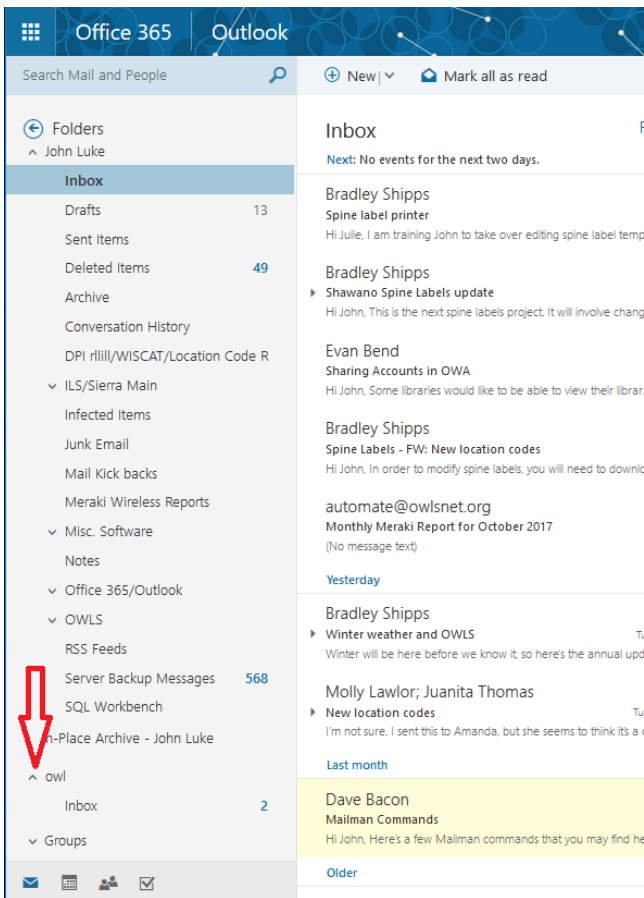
Office 365 | Outlook

Search Mail and People

New | Mark all as read

Folders
John Luke
Inbox
Drafts 13
Sent Items
Deleted Items 49
Archive
Conversation History
DPI rllill/WISCAT/Location Code R
ILS/Sierra Main
Infected Items
Junk Email
Mail Kick backs
Meraki Wireless Reports
Misc. Software
Notes
Office 365/Outlook
OWLS
RSS Feeds
Server Backup Messages 568
SQL Workbench
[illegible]-Place Archive - John Luke
owl
Inbox 2
Groups

Inbox

F

Next: No events for the next two days.

Bradley Shipps
Spine label printer
Hi Julie, I am training John to take over editing spine label temp

Bradley Shipps
Shawano Spine Labels update
Hi John, This is the next spine labels project. It will involve chang

Evan Bend
Sharing Accounts in OWA
Hi John, Some libraries would like to be able to view their librar

Bradley Shipps
Spine Labels - FW: New location codes
Hi John, In order to modify spine labels, you will need to downl

automate@owlsnet.org
Monthly Meraki Report for October 2017
(No message text)

Yesterday

Bradley Shipps
Winter weather and OWLS
Winter will be here before we know it, so here's the annual upd

Molly Lawlor; Juanita Thomas
New location codes
I'm not sure. I sent this to Amanda, but she seems to think it's a

Last month

Dave Bacon
Mailman Commands
Hi John, Here's a few Mailman commands that you may find he

Older